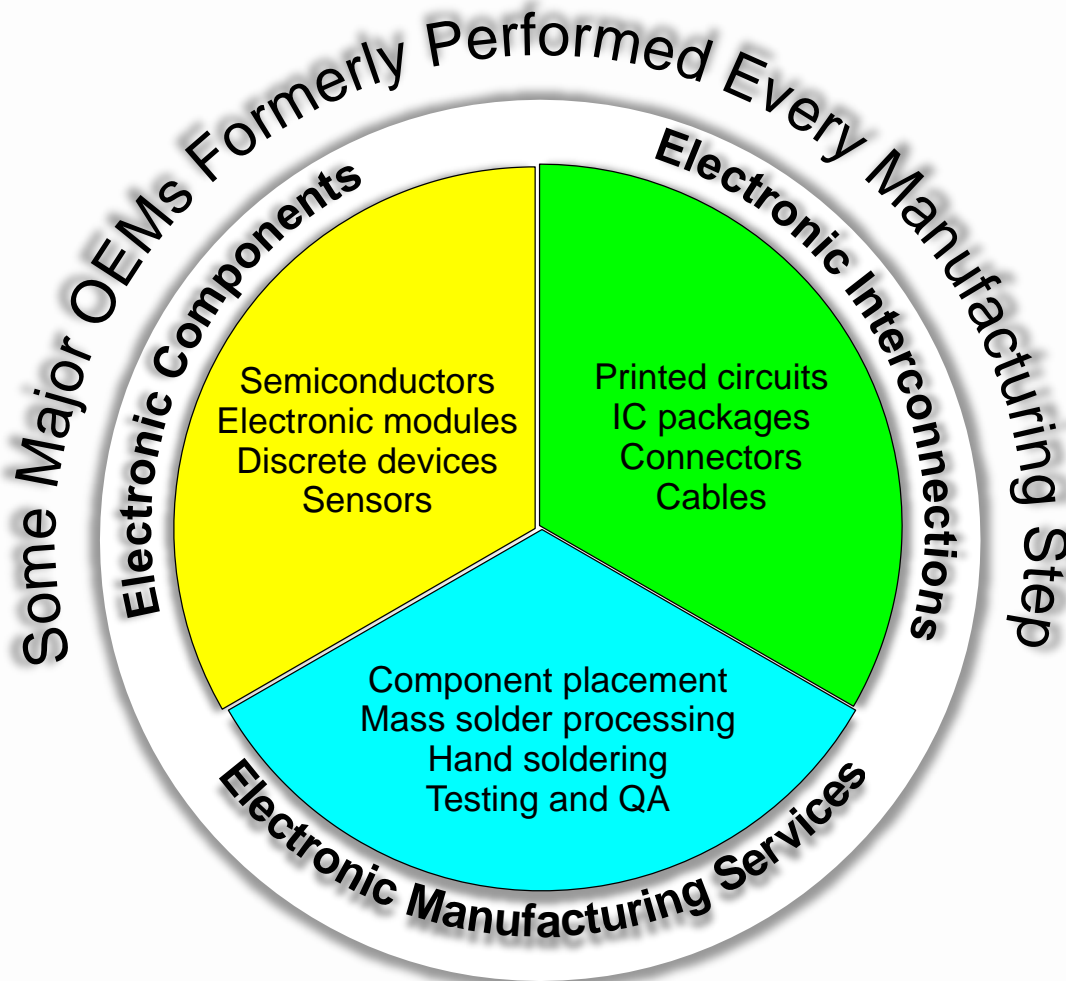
Some Major OEMs Formerly Performed Every Manufacturing Step

Electronic Components

Semiconductors
Electronic modules
Discrete devices
Sensors

Electronic Interconnections

Printed circuits
IC packages
Connectors
Cables

Component placement
Mass solder processing
Hand soldering
Testing and QA

Electronic Manufacturing Services